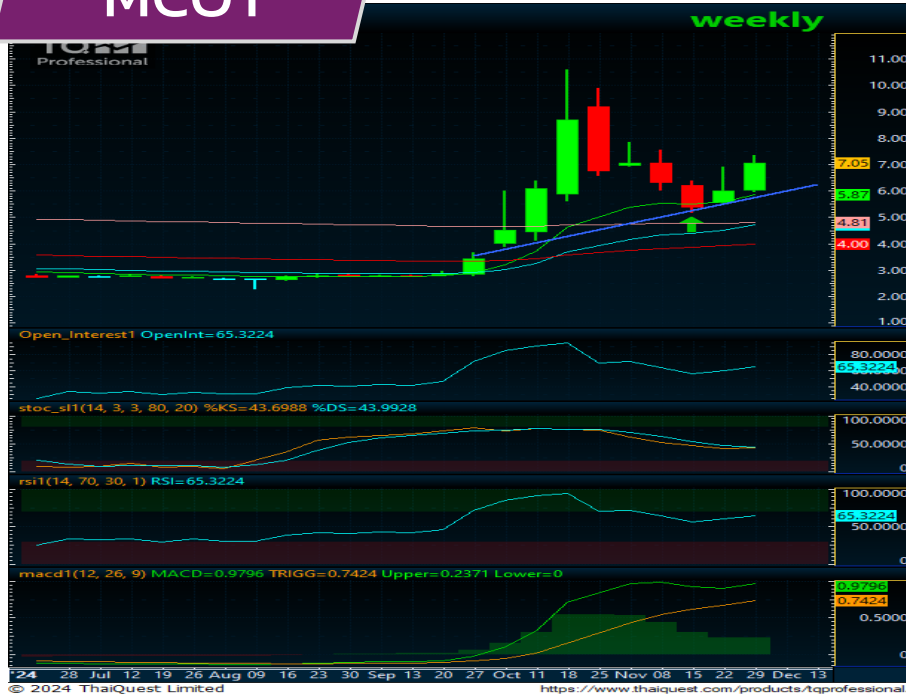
MCOT

weekly

TQ
Professional

11.00
10.00
9.00
8.00
7.05
6.00
5.87
5.00
4.81
4.00
3.00
2.00
1.00

Open_Interest1 OpenInt=65.3224
80.0000
65.3224
40.0000

stoc_sl1(14, 3, 3, 80, 20) %KS=43.6988 %DS=43.9928
100.0000
50.0000

rsi1(14, 70, 30, 1) RSI=65.3224
100.0000
65.3224
50.0000

macd1(12, 26, 9) MACD=0.9796 TRIGG=0.7424 Upper=0.2371 Lower=0
0.9796
0.7424
0.5000
0

'24 28 Jul 12 19 26 Aug 09 16 23 30 Sep 13 20 27 Oct 11 18 25 Nov 08 15 22 29 Dec 13

© 2024 ThaiQuest Limited
https://www.thaiquest.com/products/tqprofessional